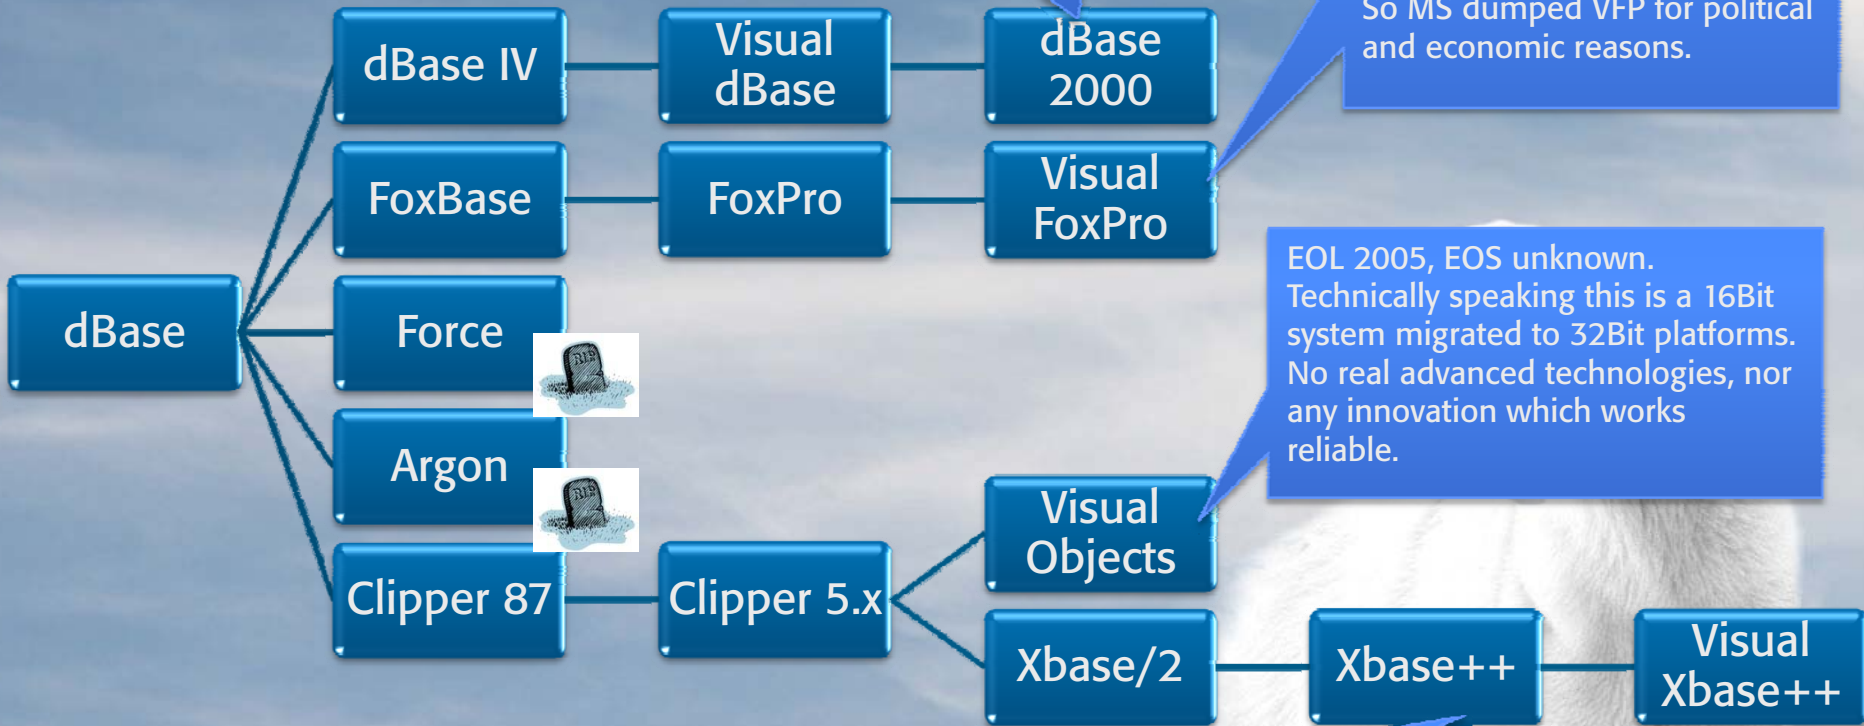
dBase IV

Visual dBase

dBase 2000

So MS dumped VFP for political and economic reasons.

FoxBase

FoxPro

Visual FoxPro

dBase

Force

RIP

EOL 2005, EOS unknown. Technically speaking this is a 16Bit system migrated to 32Bit platforms. No real advanced technologies, nor any innovation which works reliable.

Argon

RIP

Visual Objects

Clipper 87

Clipper 5.x

Xbase/2

Xbase++

Visual Xbase++